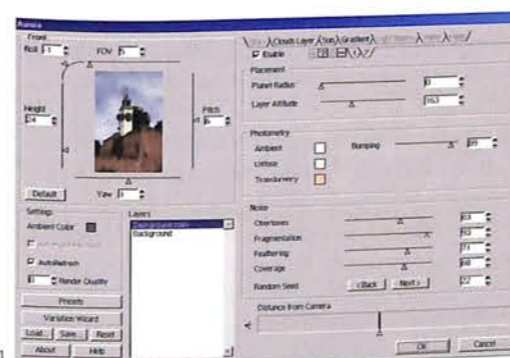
Aurora

Front

Roll -1

FOV 5

Height 24

Pitch 6

Yaw 0

Default

Settings

Ambient Color

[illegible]

AutoRefresh

0 Render Quality

Presets

Variation Wizard

Load Save Reset

About Help

Layers

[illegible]

Background

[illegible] Cloud Layer Sun Gradient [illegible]

Enable

Placement

Planet Radius 0

Layer Altitude 163

Photometry

Ambient

Diffuse

Translucency

Bumping 85

Noise

Overtones 63

Fragmentation 92

Feathering 71

Coverage 60

Random Seed <Back Next> 52

Distance from Camera

OK Cancel

1